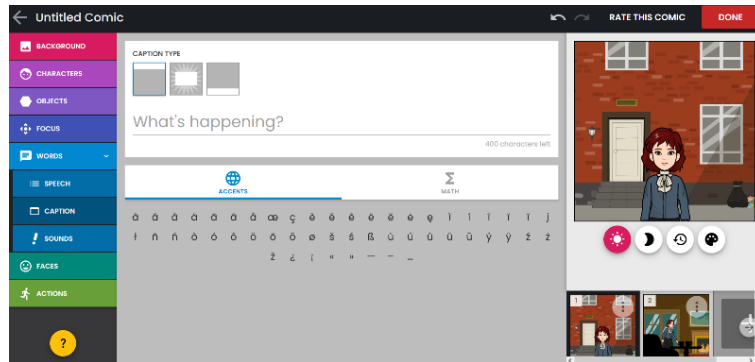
Untitled Comic

RATE THIS COMIC

DONE

BACKGROUND

CHARACTERS

OBJECTS

FOCUS

WORDS

SPEECH

CAPTION

SOUNDS

FACES

ACTIONS

?

CAPTION TYPE

What's happening?

400 characters left

ACCENTS

MATH

à á â ã ä å ā æ ç è é ê ë ě ē ę ì í î ï ī į ĵ

ł ñ ń ò ó ô õ ö ō ø ŝ š ß ù ú û ü ū ý ÿ ź ž

ż ¿ ¡ « » — – …

1

2